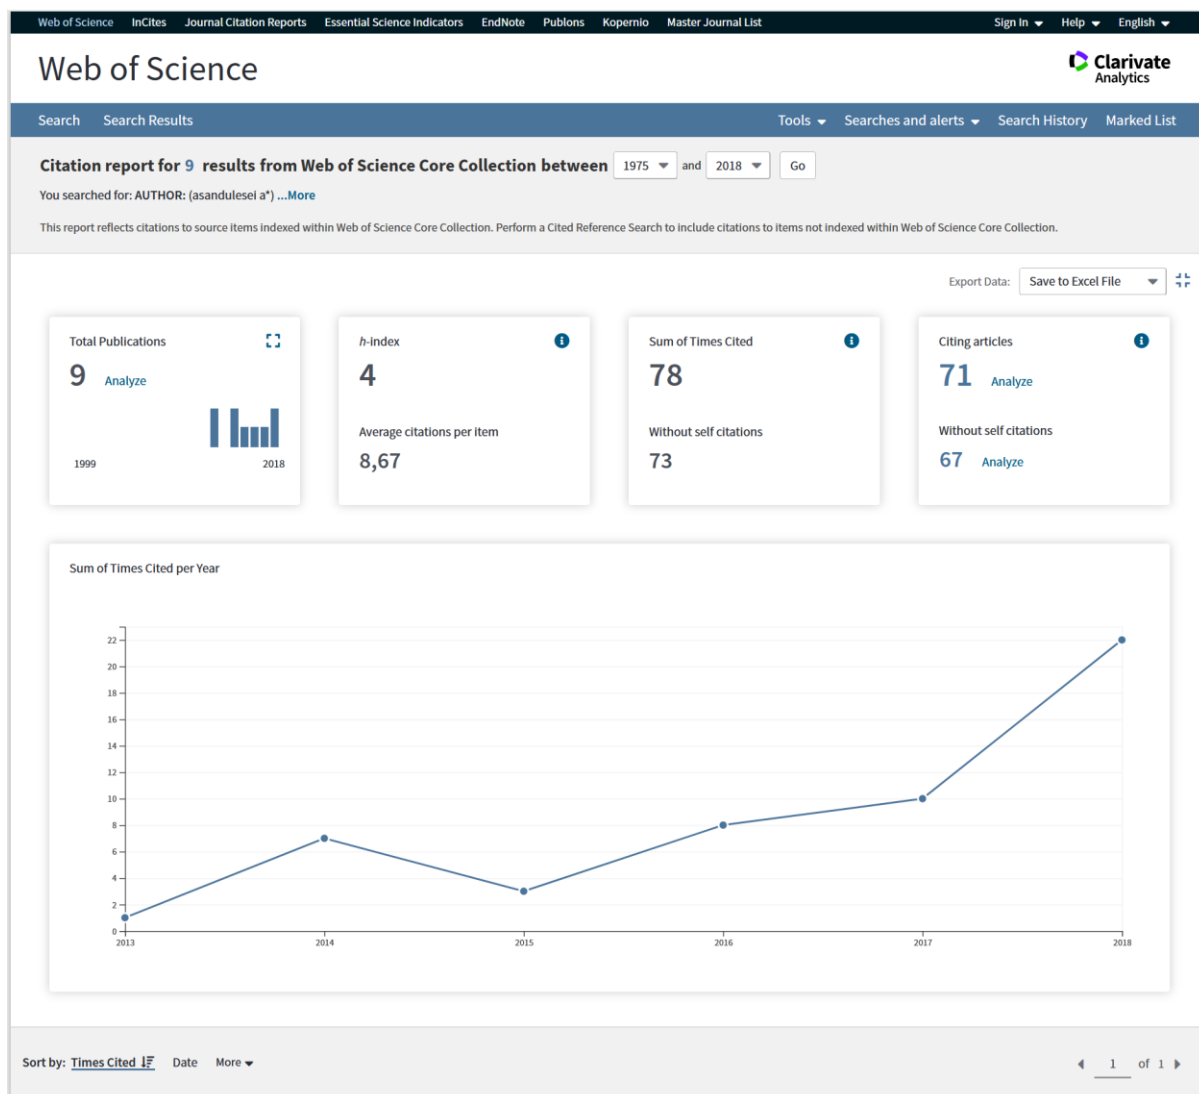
Web of Science InCites Journal Citation Reports Essential Science Indicators EndNote Publons Kopernio Master Journal List Sign In Help English

Web of Science

Clarivate Analytics

Search Search Results Tools Searches and alerts Search History Marked List

Citation report for 9 results from Web of Science Core Collection between 1975 and 2018 Go

You searched for: AUTHOR: (asandulesei a*) ...More

This report reflects citations to source items indexed within Web of Science Core Collection. Perform a Cited Reference Search to include citations to items not indexed within Web of Science Core Collection.

Export Data: Save to Excel File

Total Publications
9 Analyze
1999 2018

h-index
4
Average citations per item
8,67

Sum of Times Cited
78
Without self citations
73

Citing articles
71 Analyze
Without self citations
67 Analyze

Sum of Times Cited per Year

22
20
18
16
14
12
10
8
6
4
2
0
2013 2014 2015 2016 2017 2018

Sort by: Times Cited Date More

1 of 1